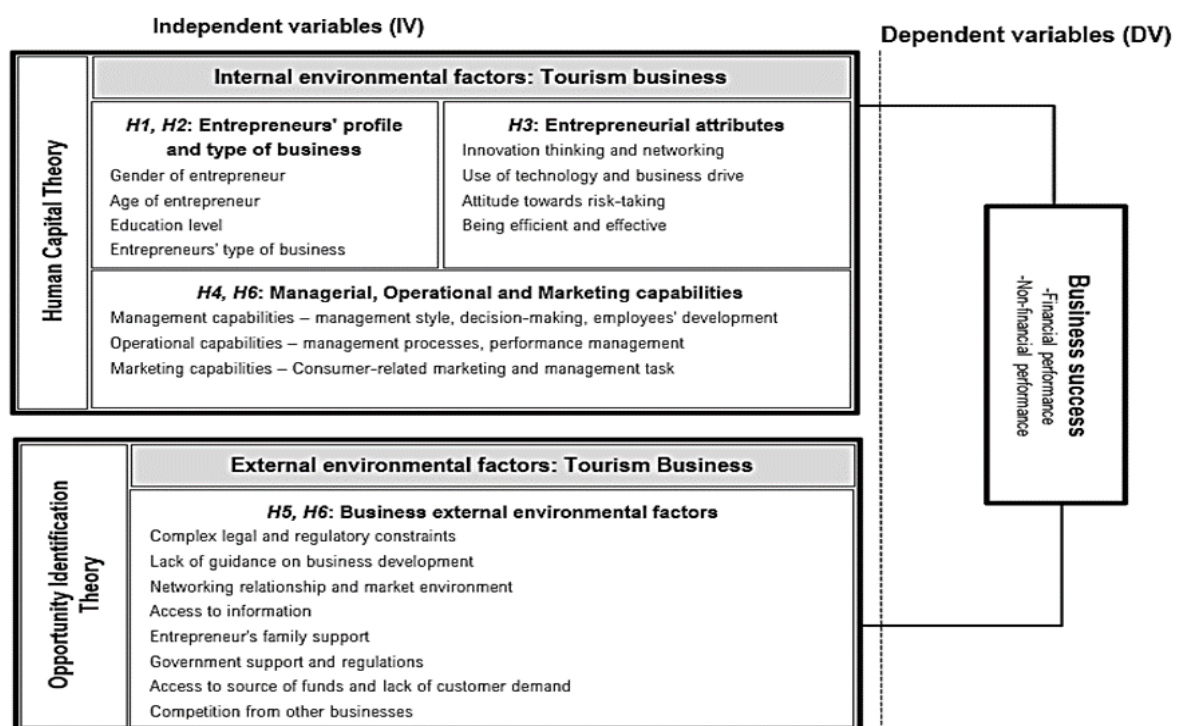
Independent variables (IV)

Dependent variables (DV)

Human Capital Theory

Internal environmental factors: Tourism business

*H1, H2*: Entrepreneurs' profile and type of business
Gender of entrepreneur
Age of entrepreneur
Education level
Entrepreneurs' type of business

*H3*: Entrepreneurial attributes
Innovation thinking and networking
Use of technology and business drive
Attitude towards risk-taking
Being efficient and effective

*H4, H6*: Managerial, Operational and Marketing capabilities
Management capabilities – management style, decision-making, employees' development
Operational capabilities – management processes, performance management
Marketing capabilities – Consumer-related marketing and management task

Business success
-Financial performance
-Non-financial performance

Opportunity Identification Theory

External environmental factors: Tourism Business

*H5, H6*: Business external environmental factors
Complex legal and regulatory constraints
Lack of guidance on business development
Networking relationship and market environment
Access to information
Entrepreneur's family support
Government support and regulations
Access to source of funds and lack of customer demand
Competition from other businesses